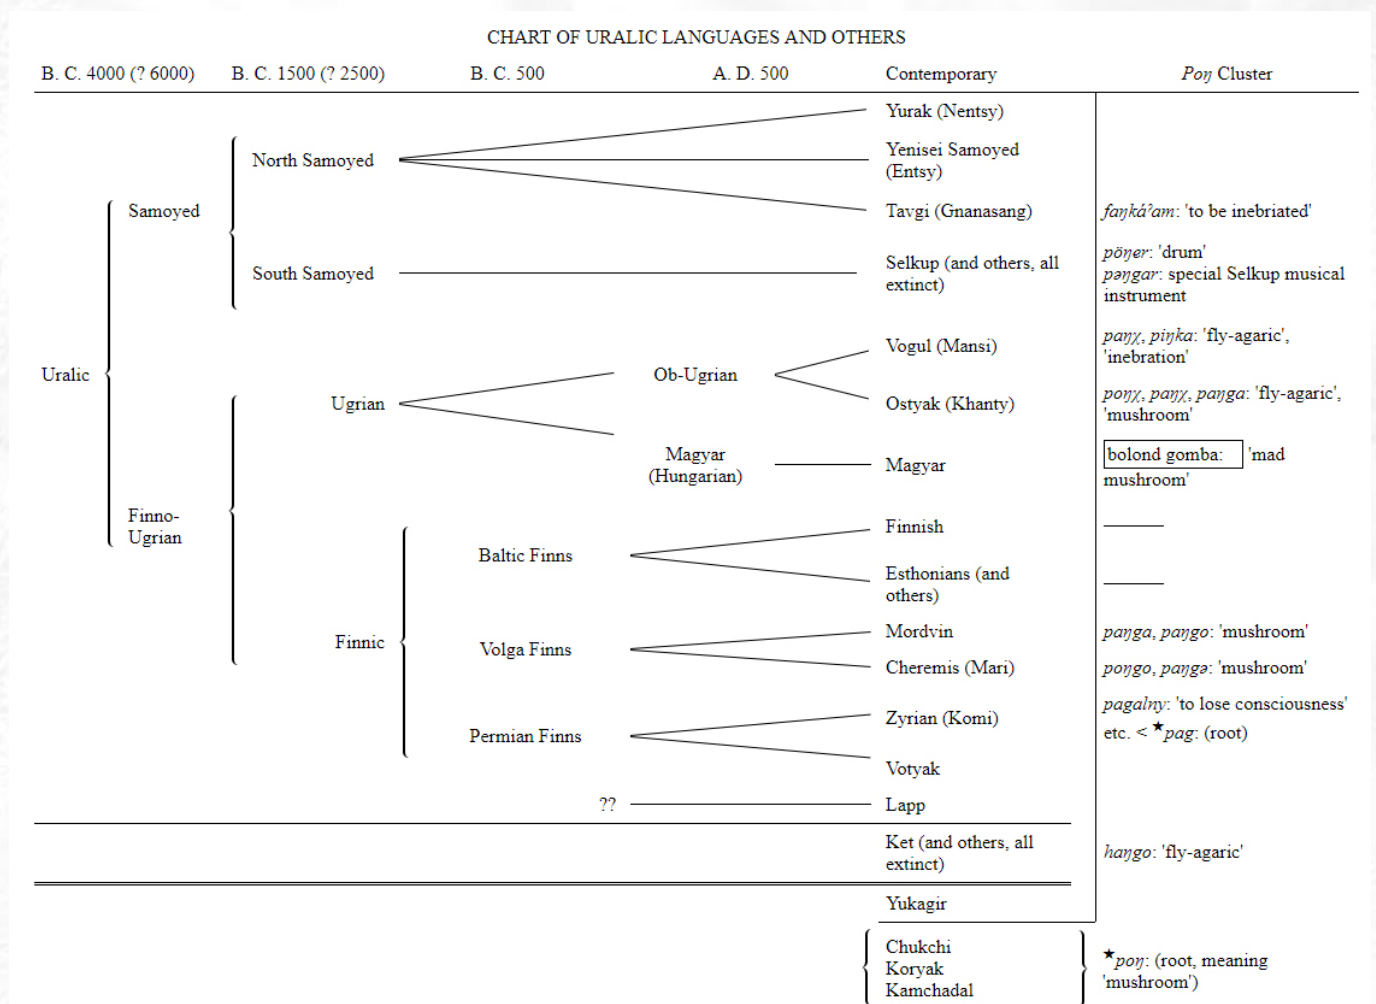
CHART OF URALIC LANGUAGES AND OTHERS

B. C. 4000 (? 6000) B. C. 1500 (? 2500) B. C. 500 A. D. 500 Contemporary *Poŋ* Cluster

Uralic

Samoyed

North Samoyed

Yurak (Nentsy)

Yenisei Samoyed (Entsy)

Tavgi (Gnanasang) *faŋkáʔam*: 'to be inebriated'

South Samoyed

Selkup (and others, all extinct) *pöŋer*: 'drum' *pəŋgar*: special Selkup musical instrument

Finno-Ugrian

Ugrian

Ob-Ugrian

Vogul (Mansi) *paŋχ*, *piŋka*: 'fly-agaric', 'inebration'

Ostyak (Khanty) *poŋχ*, *paŋχ*, *paŋga*: 'fly-agaric', 'mushroom'

Magyar (Hungarian)

Magyar bolond gomba: 'mad mushroom'

Finnic

Baltic Finns

Finnish ———

Esthonians (and others) ———

Volga Finns

Mordvin *paŋga*, *paŋgo*: 'mushroom'

Cheremis (Mari) *poŋgo*, *paŋgə*: 'mushroom'

Permian Finns

Zyrian (Komi) *pagalny*: 'to lose consciousness' etc. < $^{\star}$*pag*: (root)

Votyak

?? Lapp

Ket (and others, all extinct) *haŋgo*: 'fly-agaric'

Yukagir

Chukchi
Koryak
Kamchadal

$^{\star}$*poŋ*: (root, meaning 'mushroom')